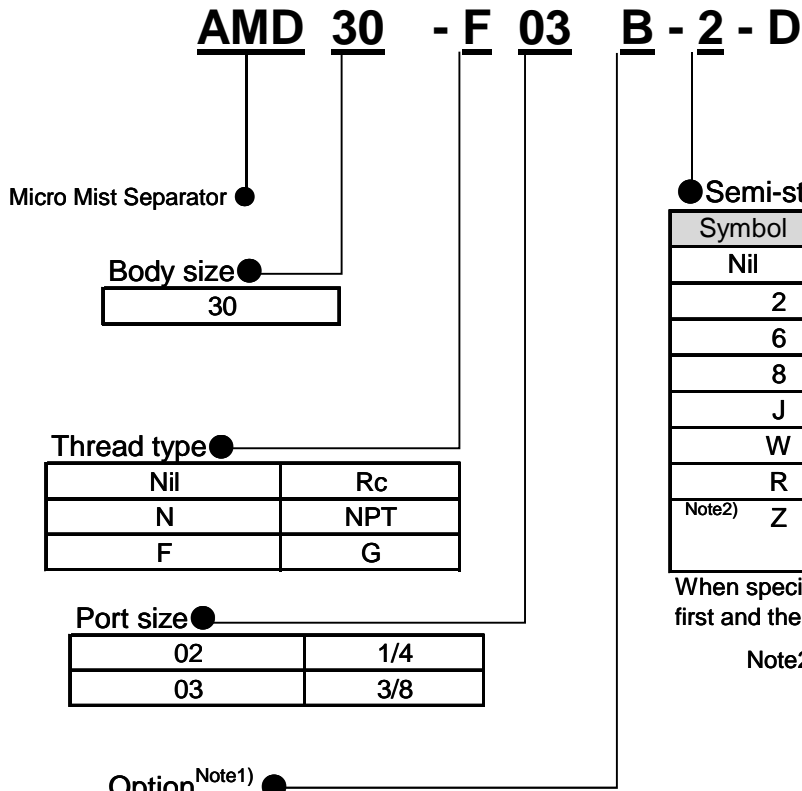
AMD 30 - F 03 B - 2 - D

Micro Mist Separator

Body size

| 30 |
|---|

Thread type

| Nil | Rc |
|---|---|
| N | NPT |
| F | G |

Port size

| 02 | 1/4 |
|---|---|
| 03 | 3/8 |

Option$^{Note1)}$

Semi-st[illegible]

| Symbol |
|---|
| Nil |
| 2 |
| 6 |
| 8 |
| J |
| W |
| R |
| Note2) Z |

When speci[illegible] first and the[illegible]

Note2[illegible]